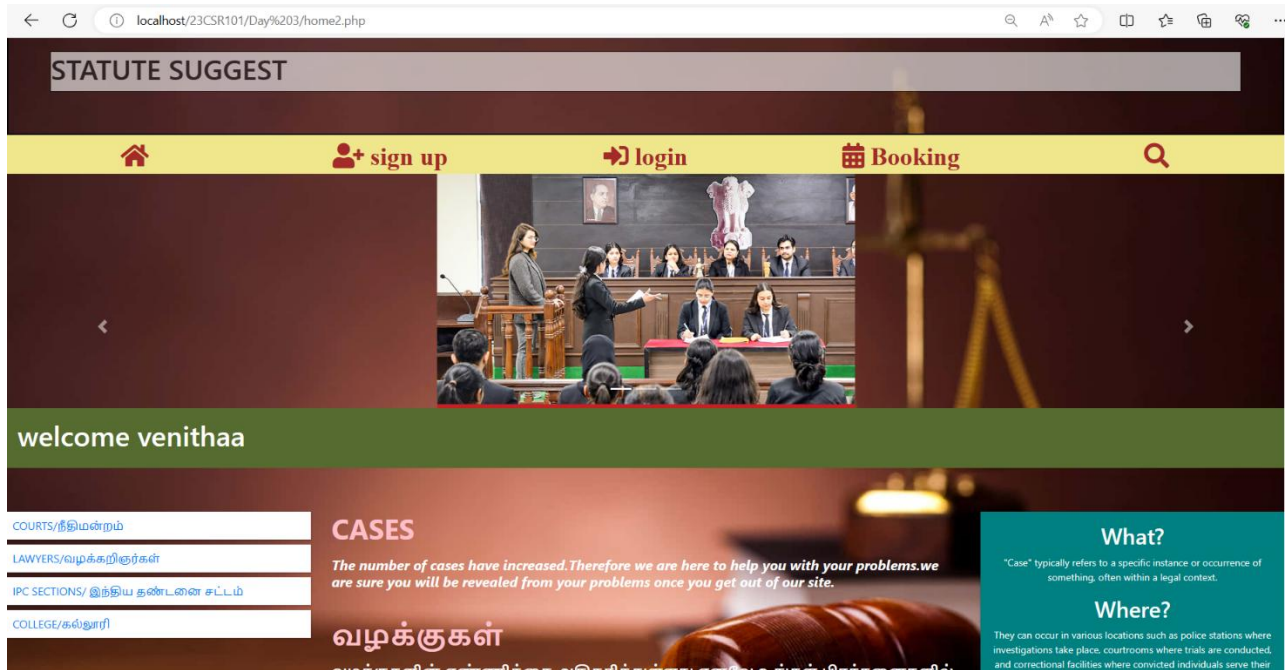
localhost/23CSR101/Day%203/home2.php

STATUTE SUGGEST

sign up
login
Booking

welcome venithaa

COURTS/நீதிமன்றம்
LAWYERS/வழக்கறிஞர்கள்
IPC SECTIONS/ இந்திய தண்டனை சட்டம்
COLLEGE/கல்லூரி

CASES

The number of cases have increased.Therefore we are here to help you with your problems.we are sure you will be revealed from your problems once you get out of our site.

வழக்குகள்

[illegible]

What?

"Case" typically refers to a specific instance or occurrence of something, often within a legal context.

Where?

They can occur in various locations such as police stations where investigations take place, courtrooms where trials are conducted, and correctional facilities where convicted individuals serve their